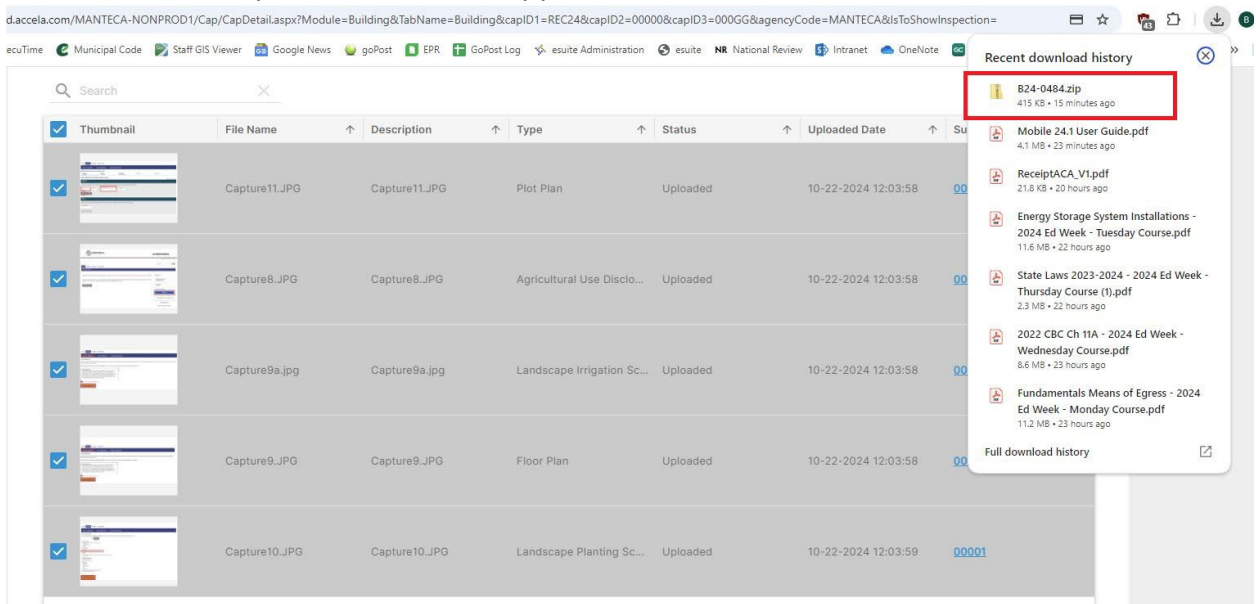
d.accela.com/MANTECA-NONPROD1/Cap/CapDetail.aspx?Module=Building&TabName=Building&capID1=REC24&capID2=00000&capID3=000GG&agencyCode=MANTECA&IsToShowInspection=

ecuTime Municipal Code Staff GIS Viewer Google News goPost EPR GoPost Log esuite Administration esuite NR National Review Intranet OneNote

Search

| | Thumbnail | File Name | Description | Type | Status | Uploaded Date | Su |
|---|---|---|---|---|---|---|---|
| ☑ | | Capture11.JPG | Capture11.JPG | Plot Plan | Uploaded | 10-22-2024 12:03:58 | 00 |
| ☑ | | Capture8.JPG | Capture8.JPG | Agricultural Use Disclo... | Uploaded | 10-22-2024 12:03:58 | 00 |
| ☑ | | Capture9a.jpg | Capture9a.jpg | Landscape Irrigation Sc... | Uploaded | 10-22-2024 12:03:58 | 00 |
| ☑ | | Capture9.JPG | Capture9.JPG | Floor Plan | Uploaded | 10-22-2024 12:03:58 | 00 |
| ☑ | | Capture10.JPG | Capture10.JPG | Landscape Planting Sc... | Uploaded | 10-22-2024 12:03:59 | 00001 |

Recent download history

B24-0484.zip
415 KB • 15 minutes ago

Mobile 24.1 User Guide.pdf
4.1 MB • 23 minutes ago

ReceiptACA_V1.pdf
21.8 KB • 20 hours ago

Energy Storage System Installations - 2024 Ed Week - Tuesday Course.pdf
11.6 MB • 22 hours ago

State Laws 2023-2024 - 2024 Ed Week - Thursday Course (1).pdf
2.3 MB • 22 hours ago

2022 CBC Ch 11A - 2024 Ed Week - Wednesday Course.pdf
8.6 MB • 23 hours ago

Fundamentals Means of Egress - 2024 Ed Week - Monday Course.pdf
11.2 MB • 23 hours ago

Full download history